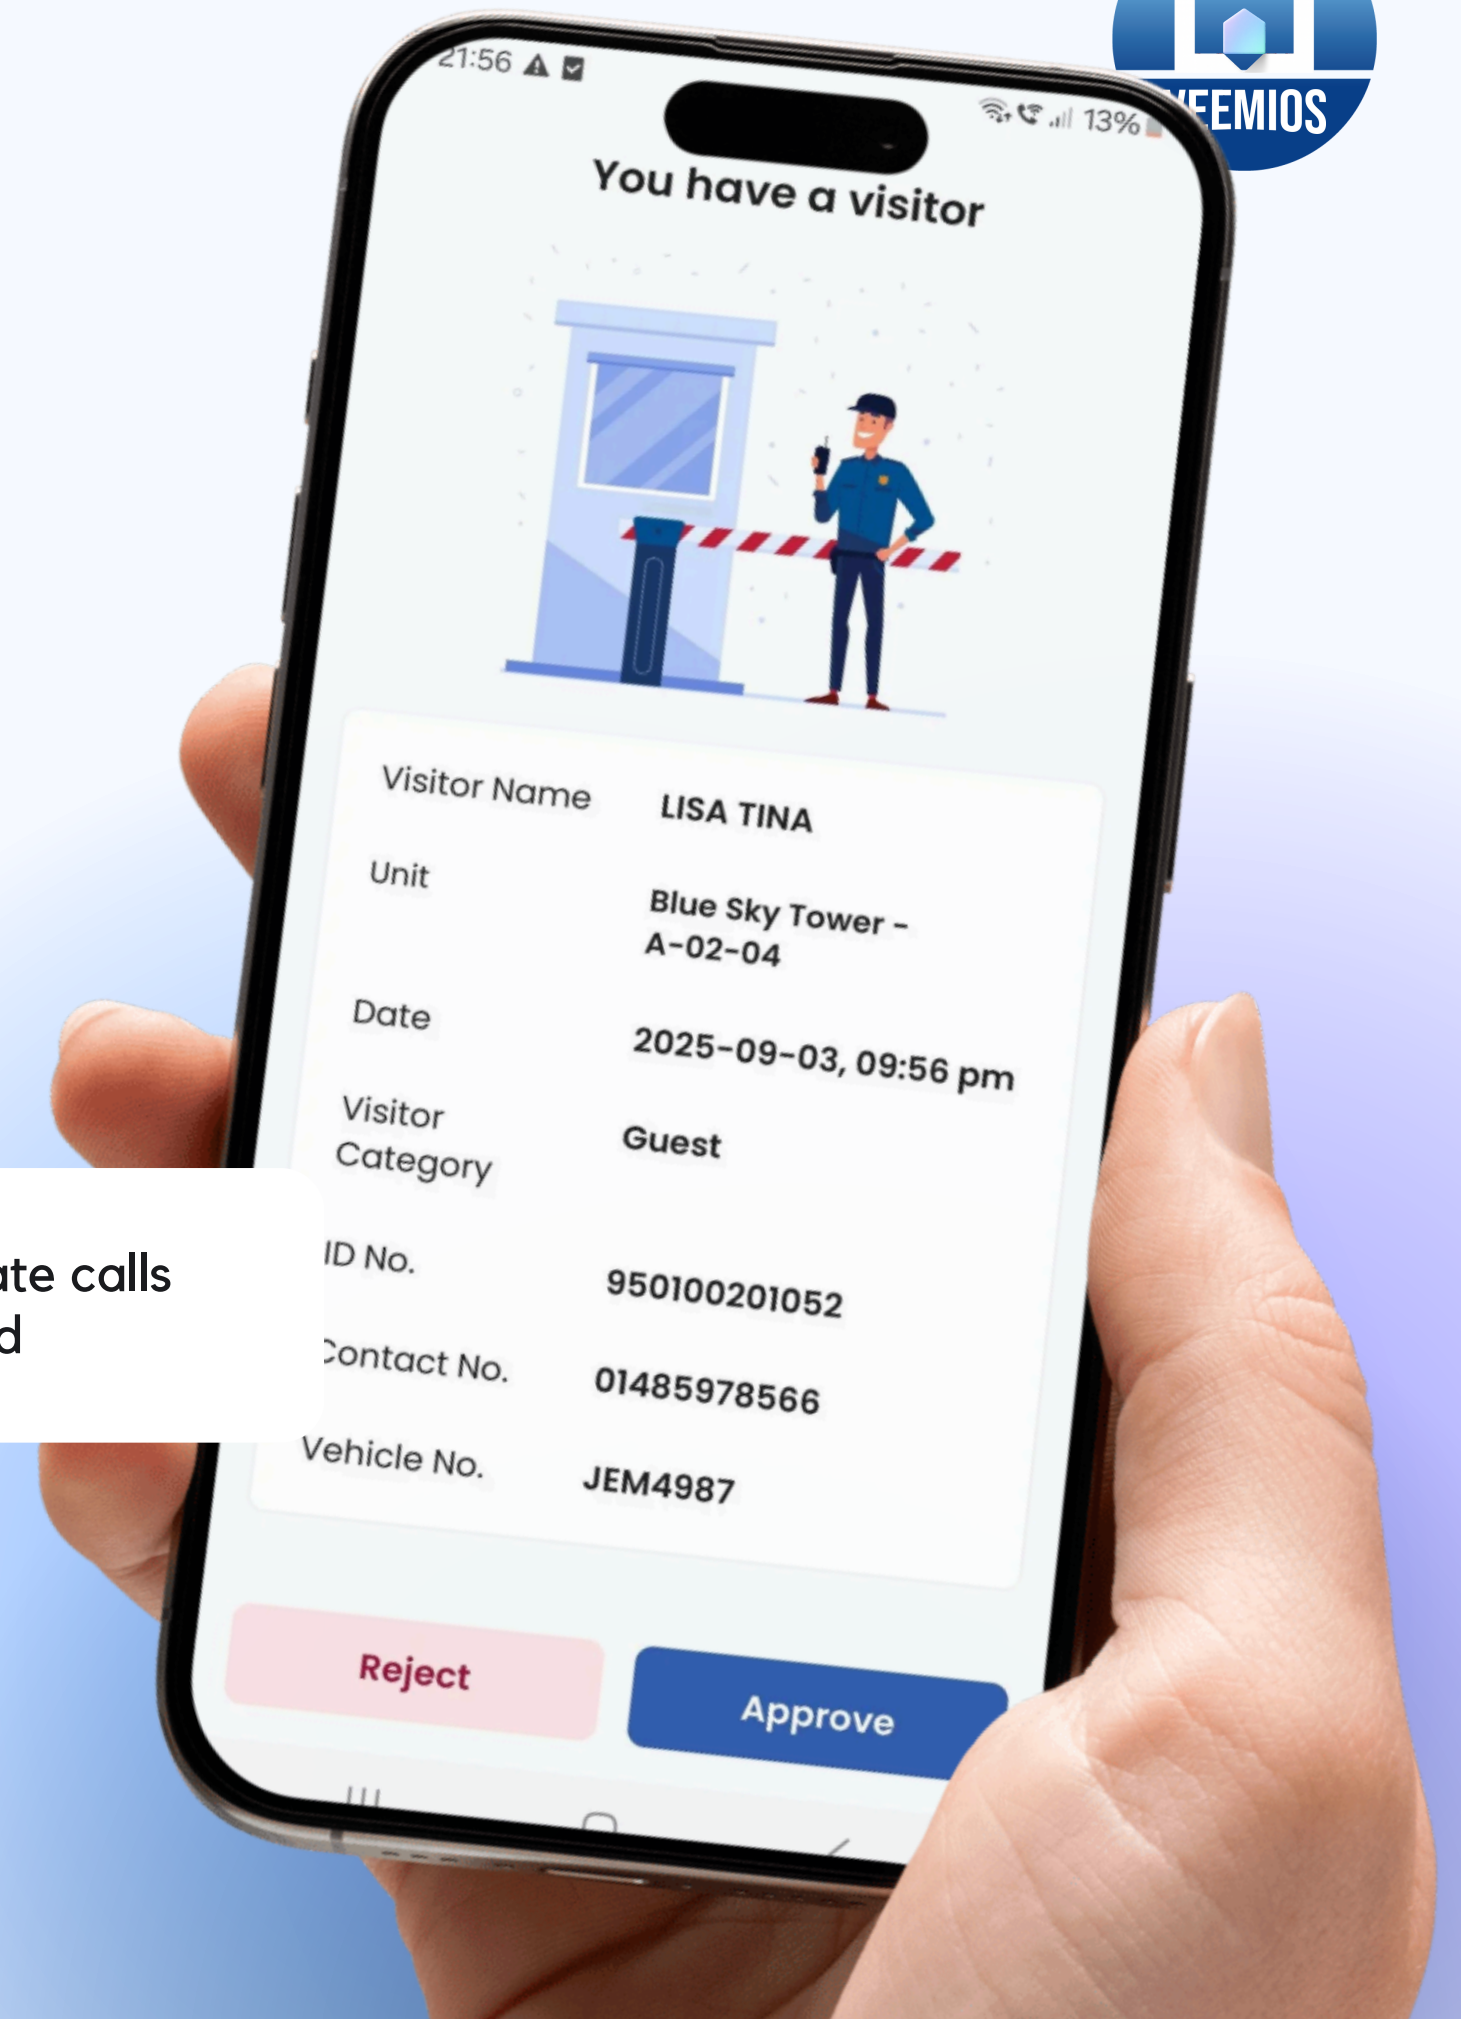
21:56

13%

EEMIOS

You have a visitor

| Visitor Name | LISA TINA |
|---|---|
| Unit | Blue Sky Tower - A-02-04 |
| Date | 2025-09-03, 09:56 pm |
| Visitor Category | Guest |
| ID No. | 950100201052 |
| Contact No. | 01485978566 |
| Vehicle No. | JEM4987 |

Reject

Approve

ate calls
d